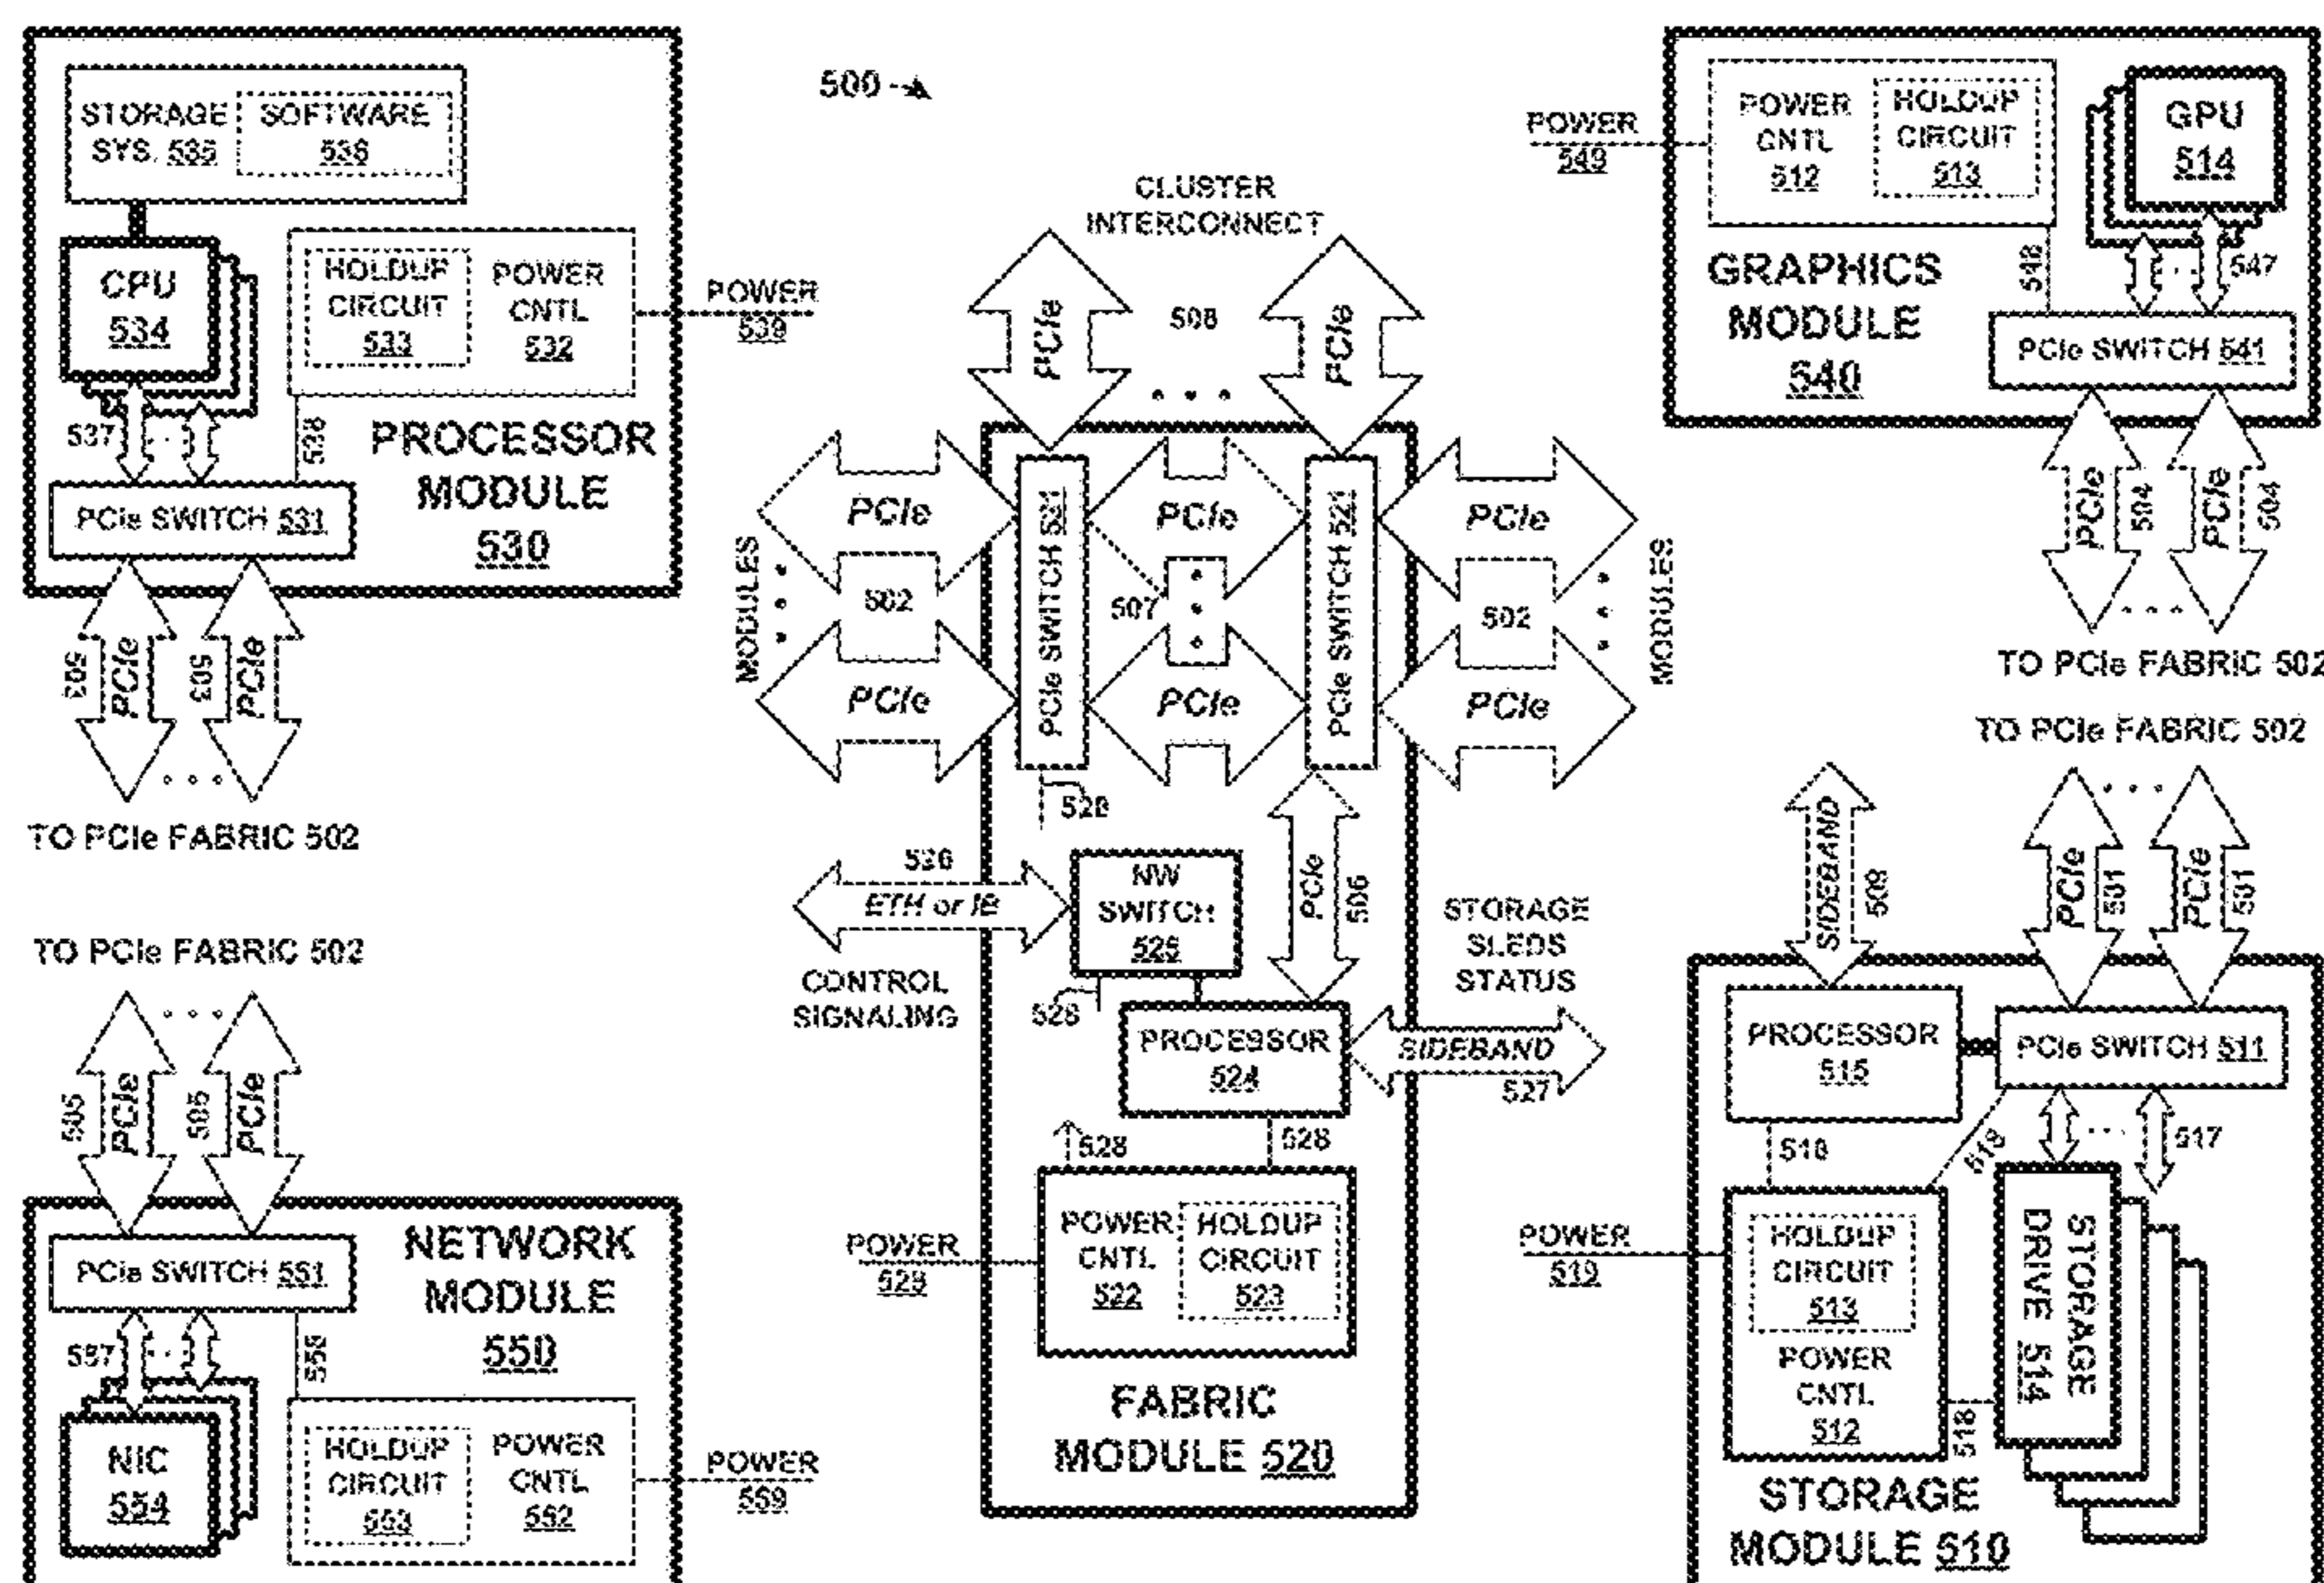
500

STORAGE SYS. 535

SOFTWARE 536

CPU 534

HOLDUP CIRCUIT 533

POWER CNTL 532

POWER 539

537

538

PROCESSOR MODULE 530

PCIe SWITCH 531

503 PCIe

503 PCIe

TO PCIe FABRIC 502

CLUSTER INTERCONNECT

PCIe

508

PCIe

MODULES

PCIe

502

PCIe

PCIe SWITCH 521

PCIe

507

PCIe

PCIe SWITCH 521

PCIe

502

PCIe

MODULES

528

536

ETH or IB

NW SWITCH 525

PCIe 506

STORAGE SLEDS STATUS

CONTROL SIGNALING

528

PROCESSOR 524

SIDEBAND

527

528

528

POWER 529

POWER CNTL 522

HOLDUP CIRCUIT 523

FABRIC MODULE 520

POWER 549

POWER CNTL 512

HOLDUP CIRCUIT 513

GPU 514

GRAPHICS MODULE 540

548

547

PCIe SWITCH 541

PCIe 504

PCIe 504

TO PCIe FABRIC 502

TO PCIe FABRIC 502

SIDEBAND 508

PCIe 501

PCIe 501

PROCESSOR 515

PCIe SWITCH 511

516

518

517

POWER 519

HOLDUP CIRCUIT 513

POWER CNTL 512

STORAGE DRIVE 514

518

STORAGE MODULE 510

TO PCIe FABRIC 502

505 PCIe

505 PCIe

PCIe SWITCH 551

NETWORK MODULE 550

557

558

NIC 554

HOLDUP CIRCUIT 553

POWER CNTL 552

POWER 559